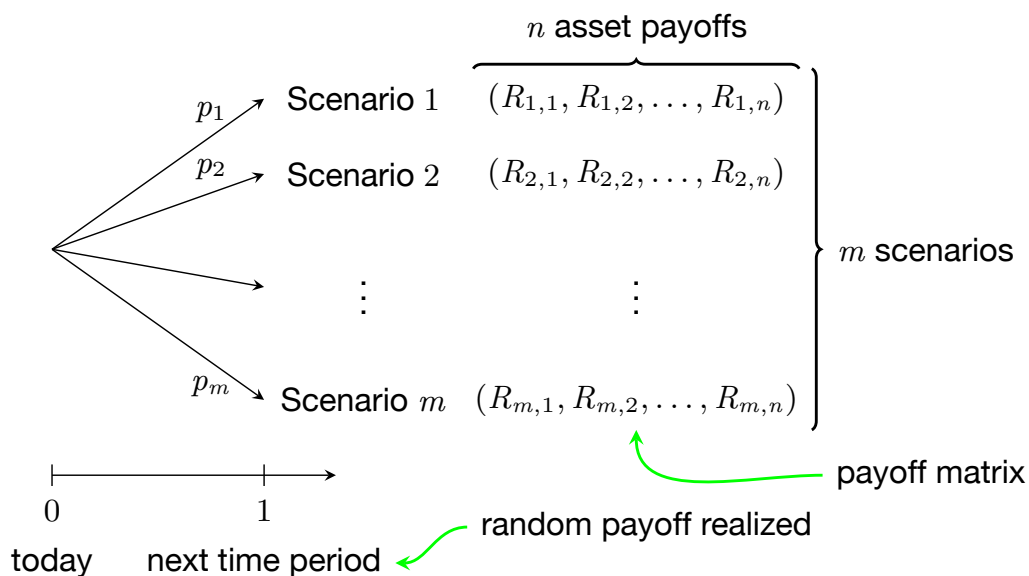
$n$ asset payoffs

$p_1$ Scenario $1$ $(R_{1,1}, R_{1,2}, \ldots, R_{1,n})$

$p_2$ Scenario $2$ $(R_{2,1}, R_{2,2}, \ldots, R_{2,n})$

$\vdots$ $\vdots$

$p_m$ Scenario $m$ $(R_{m,1}, R_{m,2}, \ldots, R_{m,n})$

$m$ scenarios

payoff matrix

$0$ $1$

random payoff realized

today next time period